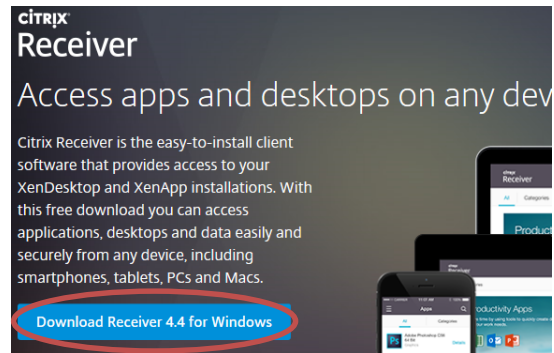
CITRIX
Receiver

Access apps and desktops on any dev

Citrix Receiver is the easy-to-install client software that provides access to your XenDesktop and XenApp installations. With this free download you can access applications, desktops and data easily and securely from any device, including smartphones, tablets, PCs and Macs.

Download Receiver 4.4 for Windows

citrix
Receiver
All
Categories
Product
Apps
All
Categories
Adobe Photoshop CS6 64 Bit
Productivity Apps